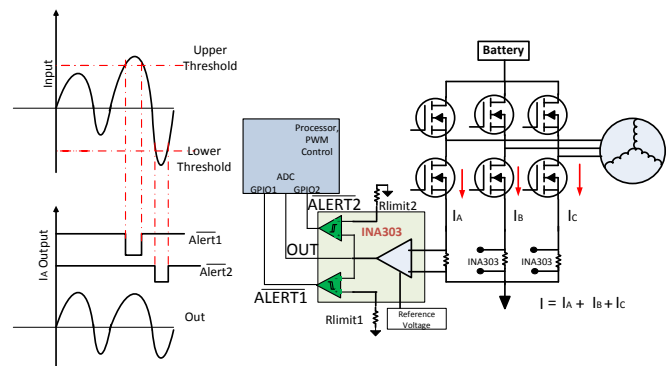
Input

Upper Threshold

Lower Threshold

$I_A$ Output

$\overline{Alert1}$

$\overline{Alert2}$

Out

Processor, PWM Control

ADC

GPIO1

GPIO2

$\overline{ALERT2}$

Rlimit2

INA303

OUT

$\overline{ALERT1}$

Rlimit1

Reference Voltage

Battery

$I_A$

$I_B$

$I_C$

INA303

INA303

$I = I_A + I_B + I_C$